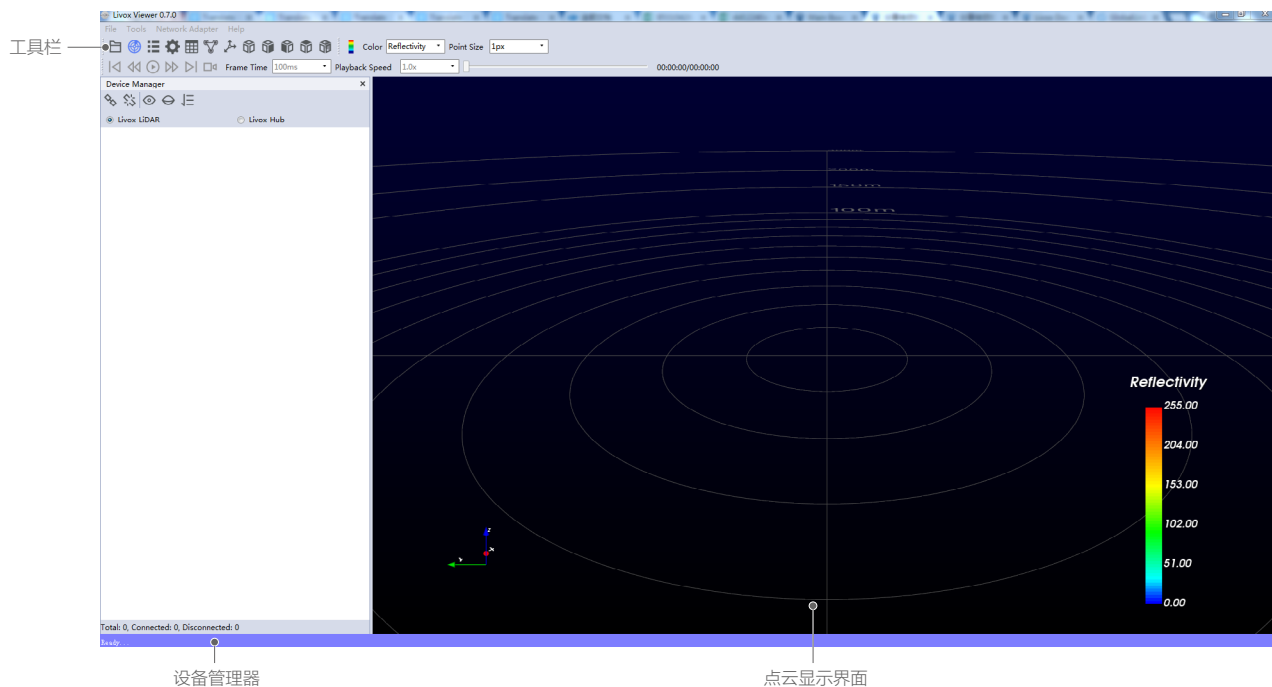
工具栏

Livox Viewer 0.7.0

File Tools Network Adapter Help

Color Reflectivity Point Size 1px

Frame Time 100ms Playback Speed 1.0x 00:00:00/00:00:00

Device Manager ×

Livox LiDAR Livox Hub

Total: 0, Connected: 0, Disconnected: 0

Ready

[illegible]
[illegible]
100m

Reflectivity
255.00
204.00
153.00
102.00
51.00
0.00

设备管理器

点云显示界面